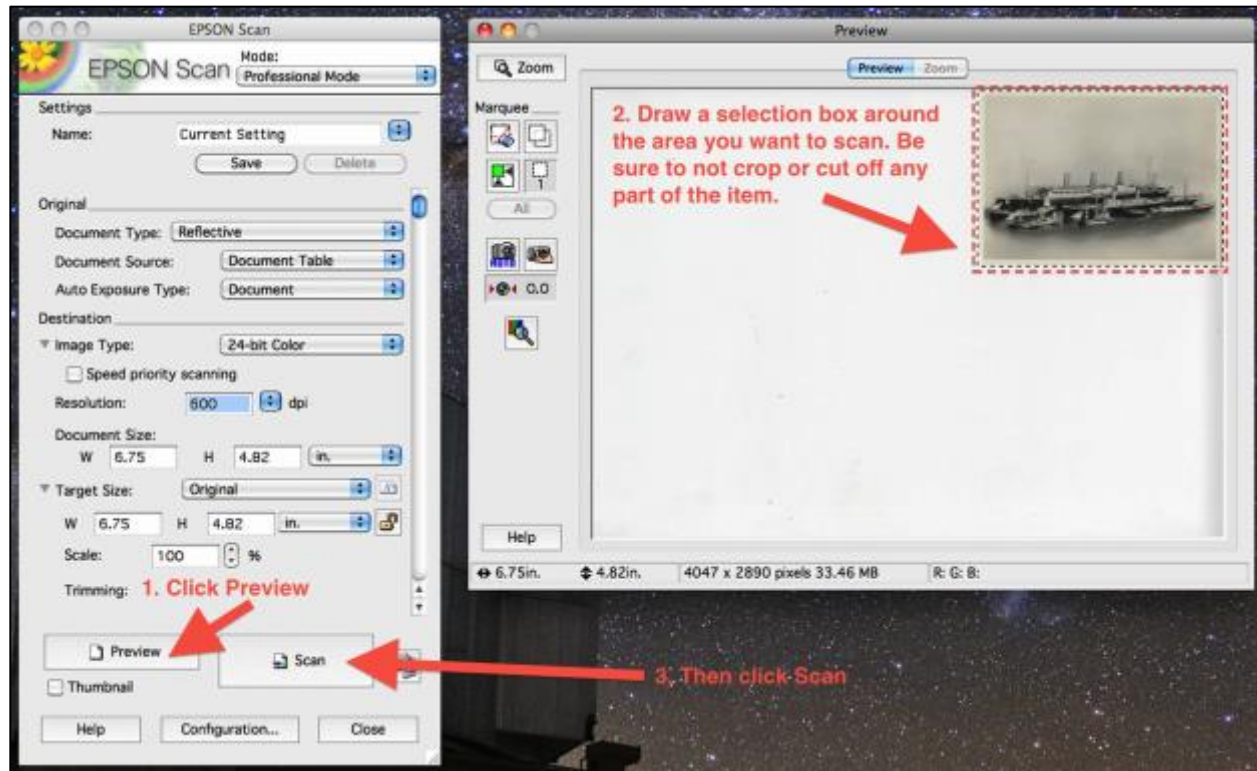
EPSON Scan

EPSON Scan Mode: Professional Mode

Settings

Name: Current Setting

Save Delete

Original

Document Type: Reflective

Document Source: Document Table

Auto Exposure Type: Document

Destination

Image Type: 24-bit Color

Speed priority scanning

Resolution: 600 dpi

Document Size:

W 6.75 H 4.82 in.

Target Size: Original

W 6.75 H 4.82 in.

Scale: 100 %

Trimming: 1. Click Preview

Preview

Scan

Thumbnail

Help Configuration... Close

Preview

Zoom

Preview Zoom

Marquee

1

All

0.0

2. Draw a selection box around the area you want to scan. Be sure to not crop or cut off any part of the item.

Help

6.75in. 4.82in. 4047 x 2890 pixels 33.46 MB R: G: B:

3. Then click Scan